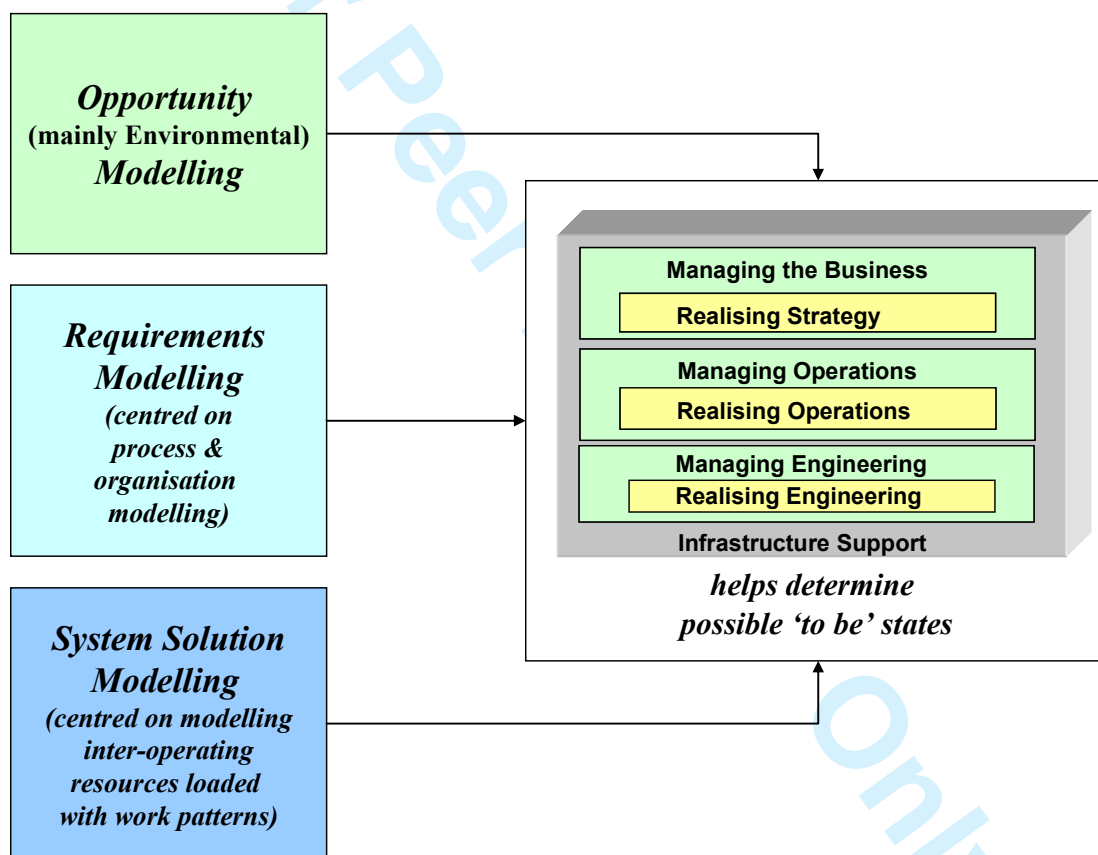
*Opportunity*
(mainly Environmental)
*Modelling*

*Requirements Modelling*
*(centred on process & organisation modelling)*

*System Solution Modelling*
*(centred on modelling inter-operating resources loaded with work patterns)*

Managing the Business
Realising Strategy

Managing Operations
Realising Operations

Managing Engineering
Realising Engineering

Infrastructure Support

*helps determine possible 'to be' states*

Pee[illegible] Onl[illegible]